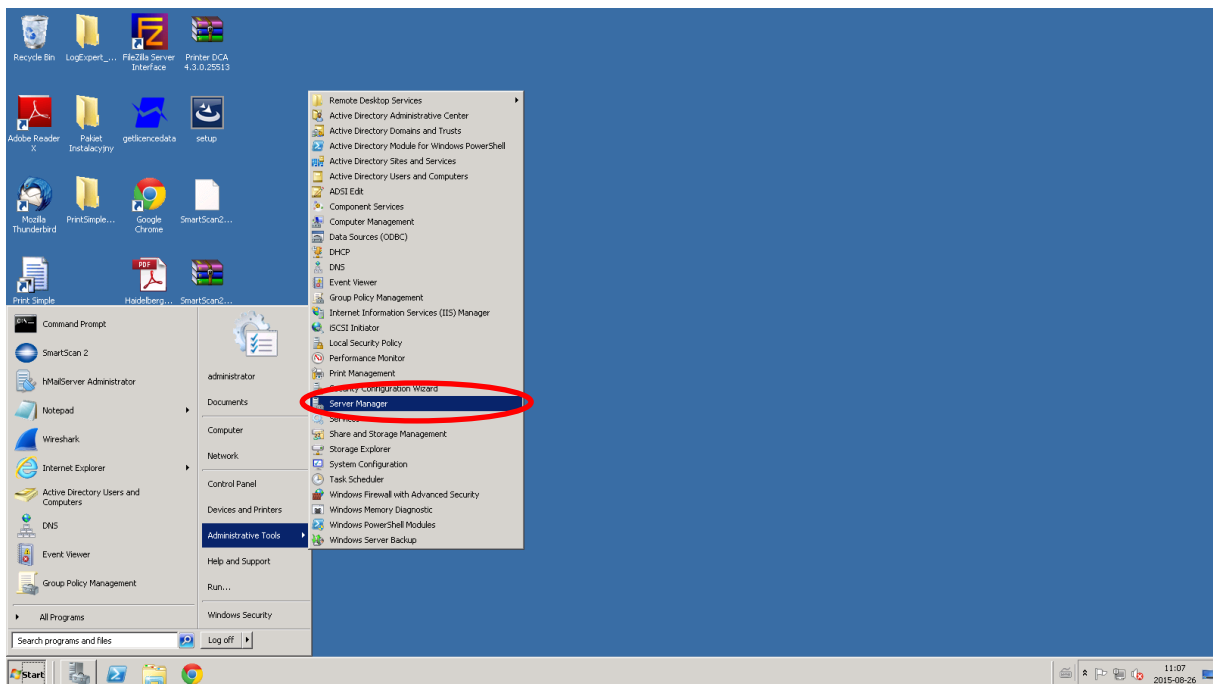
Recycle Bin
LogExpert_...
FileZilla Server Interface
Printer DCA 4.3.0.25513
Adobe Reader X
Pakiet Instalacyjny
getlicencedata
setup
Mozilla Thunderbird
PrintSimple...
Google Chrome
SmartScan2...
Print Simple
Haidelberg...
SmartScan2...

Command Prompt
SmartScan 2
hMailServer Administrator
Notepad
Wireshark
Internet Explorer
Active Directory Users and Computers
DNS
Event Viewer
Group Policy Management
All Programs
Search programs and files

administrator
Documents
Computer
Network
Control Panel
Devices and Printers
Administrative Tools
Help and Support
Run...
Windows Security
Log off

Remote Desktop Services
Active Directory Administrative Center
Active Directory Domains and Trusts
Active Directory Module for Windows PowerShell
Active Directory Sites and Services
Active Directory Users and Computers
ADSI Edit
Component Services
Computer Management
Data Sources (ODBC)
DHCP
DNS
Event Viewer
Group Policy Management
Internet Information Services (IIS) Manager
iSCSI Initiator
Local Security Policy
Performance Monitor
Print Management
Security Configuration Wizard
Server Manager
Services
Share and Storage Management
Storage Explorer
System Configuration
Task Scheduler
Windows Firewall with Advanced Security
Windows Memory Diagnostic
Windows PowerShell Modules
Windows Server Backup

Start
11:07
2015-08-26